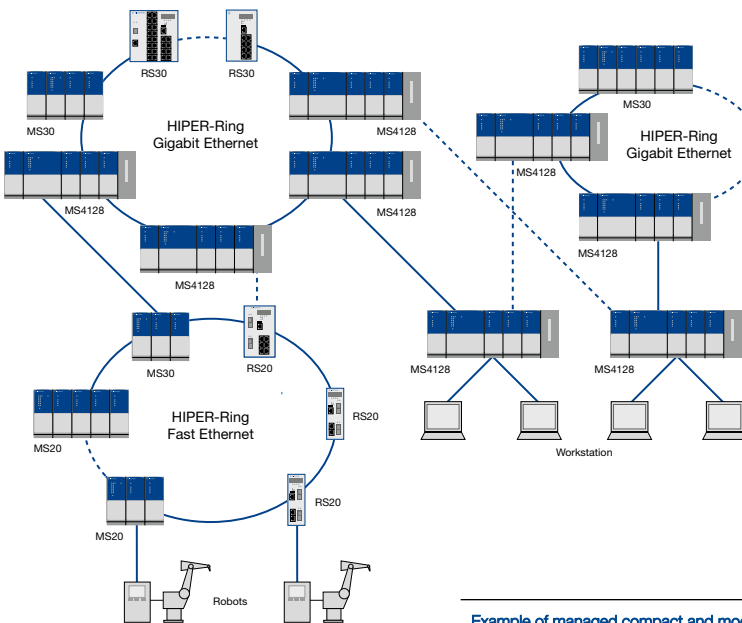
RS30
RS30
MS30
MS4128
HIPER-Ring
Gigabit Ethernet
MS4128
MS4128
MS4128
MS30
MS4128
HIPER-Ring
Gigabit Ethernet
MS4128
MS30
RS20
MS20
HIPER-Ring
Fast Ethernet
RS20
MS20
RS20
MS4128
MS4128
Workstation
Robots
Example of managed compact and mod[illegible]